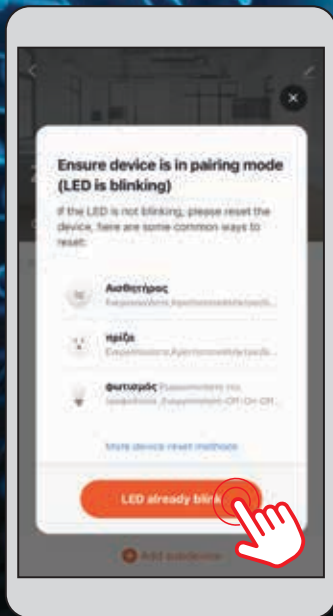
Ensure device is in pairing mode (LED is blinking)

If the LED is not blinking, please reset the device, here are some common ways to reset:

Αισθητήρας
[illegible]

πρίζα
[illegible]

φωτισμός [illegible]
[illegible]

More device reset methods

LED already blink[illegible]

Add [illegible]